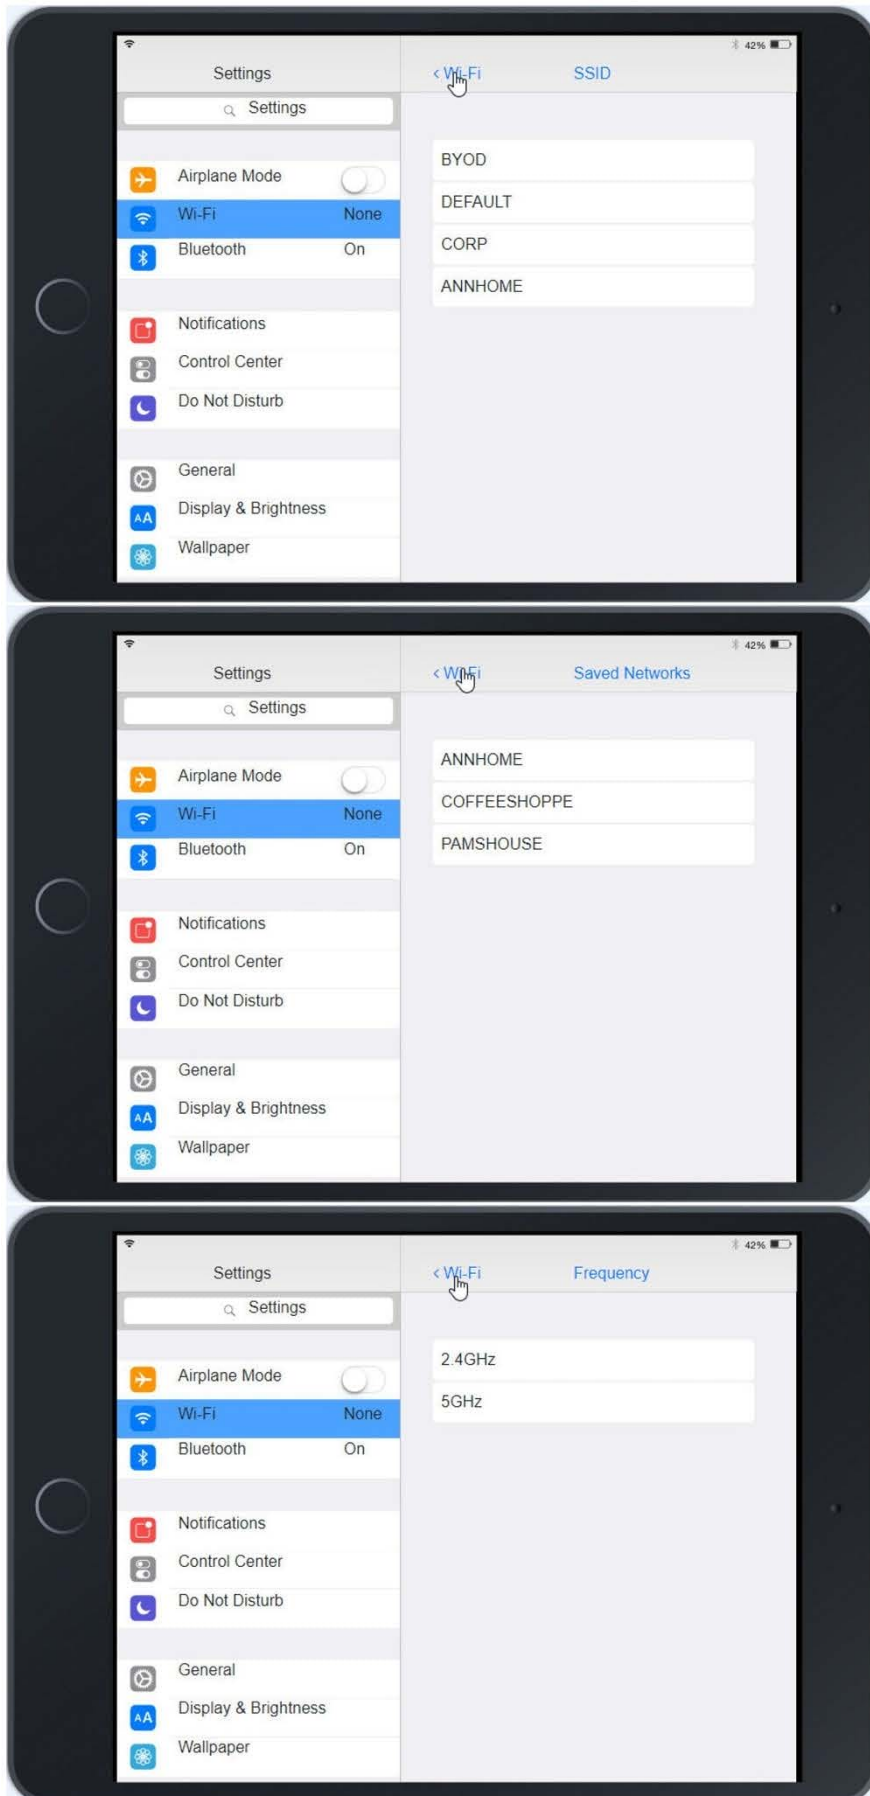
42%

Settings

Settings

Airplane Mode

Wi-Fi None

Bluetooth On

Notifications

Control Center

Do Not Disturb

General

Display & Brightness

Wallpaper

‹ Wi-Fi SSID

BYOD

DEFAULT

CORP

ANNHOME

42%

Settings

Settings

Airplane Mode

Wi-Fi None

Bluetooth On

Notifications

Control Center

Do Not Disturb

General

Display & Brightness

Wallpaper

‹ Wi-Fi Saved Networks

ANNHOME

COFFEESHOPPE

PAMSHOUSE

42%

Settings

Settings

Airplane Mode

Wi-Fi None

Bluetooth On

Notifications

Control Center

Do Not Disturb

General

Display & Brightness

Wallpaper

‹ Wi-Fi Frequency

2.4GHz

5GHz